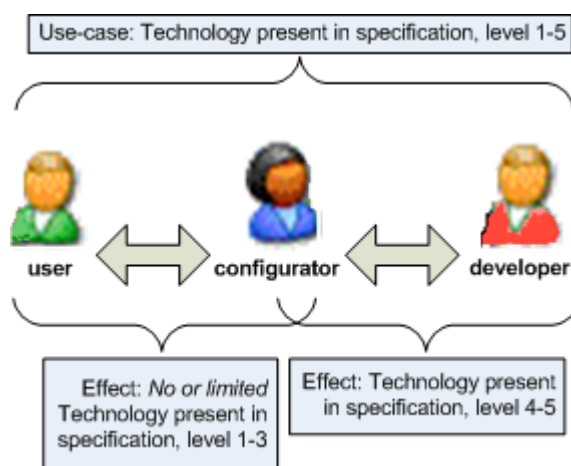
Use-case: Technology present in specification, level 1-5

user

configurator

developer

Effect: *No or limited* Technology present in specification, level 1-3

Effect: Technology present in specification, level 4-5